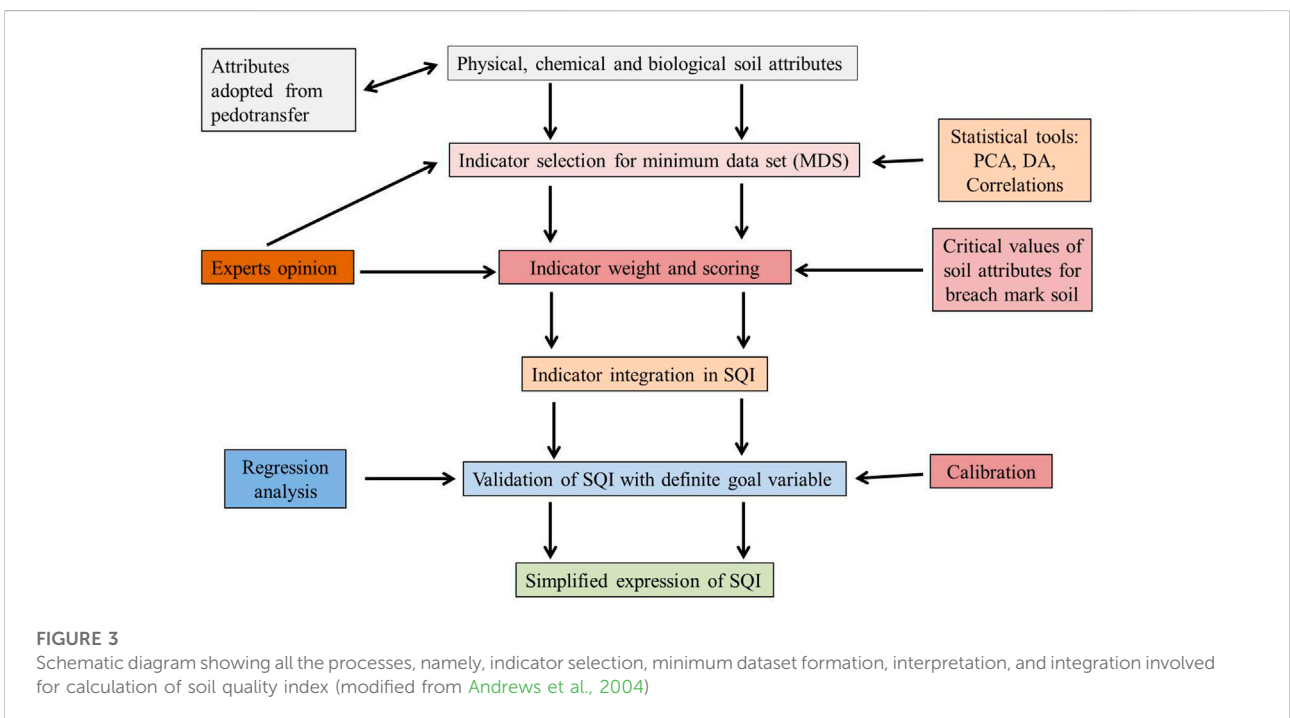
Attributes adopted from pedotransfer

Physical, chemical and biological soil attributes

Indicator selection for minimum data set (MDS)

Statistical tools: PCA, DA, Correlations

Experts opinion

Indicator weight and scoring

Critical values of soil attributes for breach mark soil

Indicator integration in SQI

Regression analysis

Validation of SQI with definite goal variable

Calibration

Simplified expression of SQI

FIGURE 3
Schematic diagram showing all the processes, namely, indicator selection, minimum dataset formation, interpretation, and integration involved for calculation of soil quality index (modified from Andrews et al., 2004)